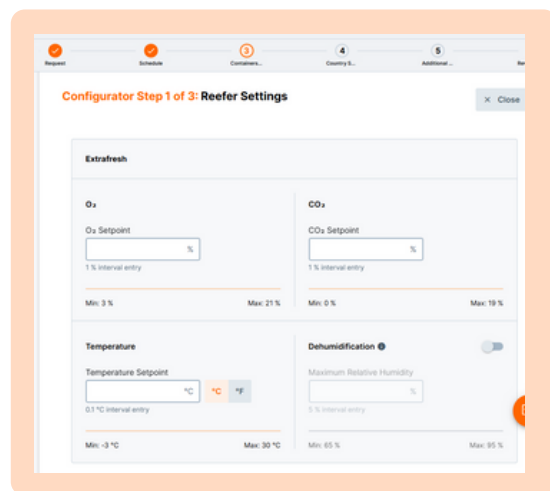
Request Schedule 3 Containers... 4 Country S... 5 Additional ... Re

Configurator Step 1 of 3: Reefer Settings

× Close

Extrafresh

$O_2$

$O_2$ Setpoint

%

1 % interval entry

Min: 3 % Max: 21 %

$CO_2$

$CO_2$ Setpoint

%

1 % interval entry

Min: 0 % Max: 19 %

Temperature

Temperature Setpoint

°C °C °F

0.1 °C interval entry

Min: -3 °C Max: 30 °C

Dehumidification

Maximum Relative Humidity

%

5 % interval entry

Min: 65 % Max: 95 %